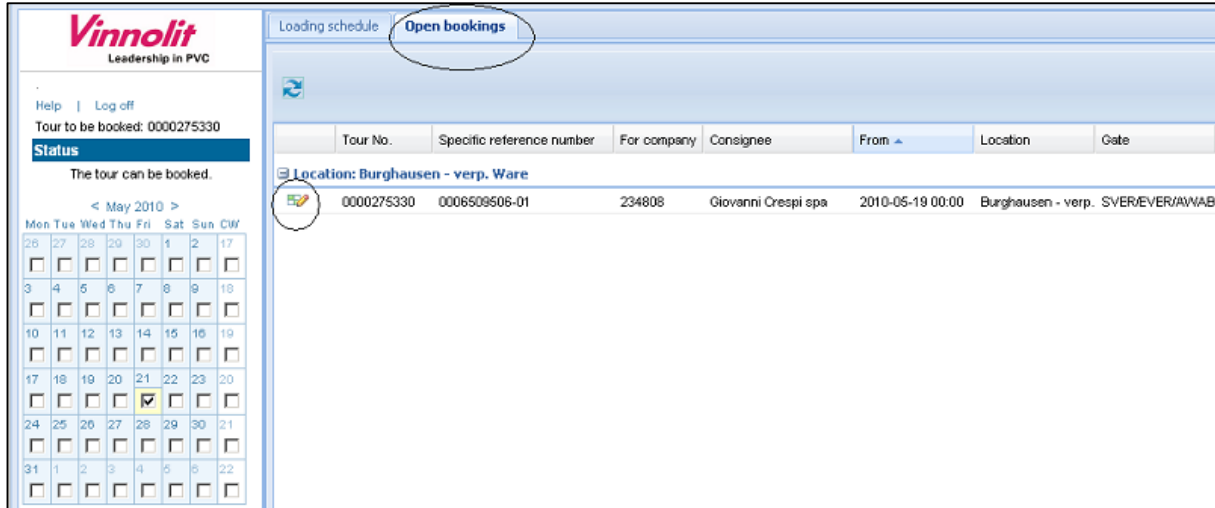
Vinnolit
Leadership in PVC

Help | Log off
Tour to be booked: 0000275330
Status
The tour can be booked.

< May 2010 >

| Mon | Tue | Wed | Thu | Fri | Sat | Sun | CW |
|---|---|---|---|---|---|---|---|
| 26 | 27 | 28 | 29 | 30 | 1 | 2 | 17 |
| 3 | 4 | 5 | 6 | 7 | 8 | 9 | 18 |
| 10 | 11 | 12 | 13 | 14 | 15 | 16 | 19 |
| 17 | 18 | 19 | 20 | 21 | 22 | 23 | 20 |
| 24 | 25 | 26 | 27 | 28 | 29 | 30 | 21 |
| 31 | 1 | 2 | 3 | 4 | 5 | 6 | 22 |

Loading schedule | Open bookings

| | Tour No. | Specific reference number | For company | Consignee | From ▲ | Location | Gate |
|---|---|---|---|---|---|---|---|
| Location: Burghausen - verp. Ware | | | | | | | |
| | 0000275330 | 0006509506-01 | 234808 | Giovanni Crespi spa | 2010-05-19 00:00 | Burghausen - verp. | SVER/EVER/AWAB |